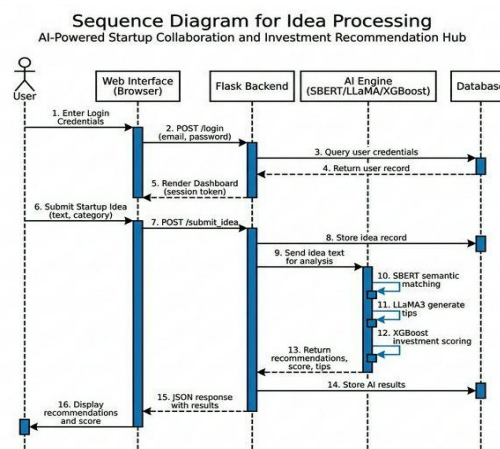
Sequence Diagram for Idea Processing
AI-Powered Startup Collaboration and Investment Recommendation Hub

User

Web Interface (Browser)

Flask Backend

AI Engine (SBERT/LLaMA/XGBoost)

Databas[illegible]

1. Enter Login Credentials

2. POST /login (email, password)

3. Query user credentials

4. Return user record

5. Render Dashboard (session token)

6. Submit Startup Idea (text, category)

7. POST /submit_idea

8. Store idea record

9. Send idea text for analysis

10. SBERT semantic matching

11. LLaMA3 generate tips

12. XGBoost investment scoring

13. Return recommendations, score, tips

14. Store AI results

15. JSON response with results

16. Display recommendations and score